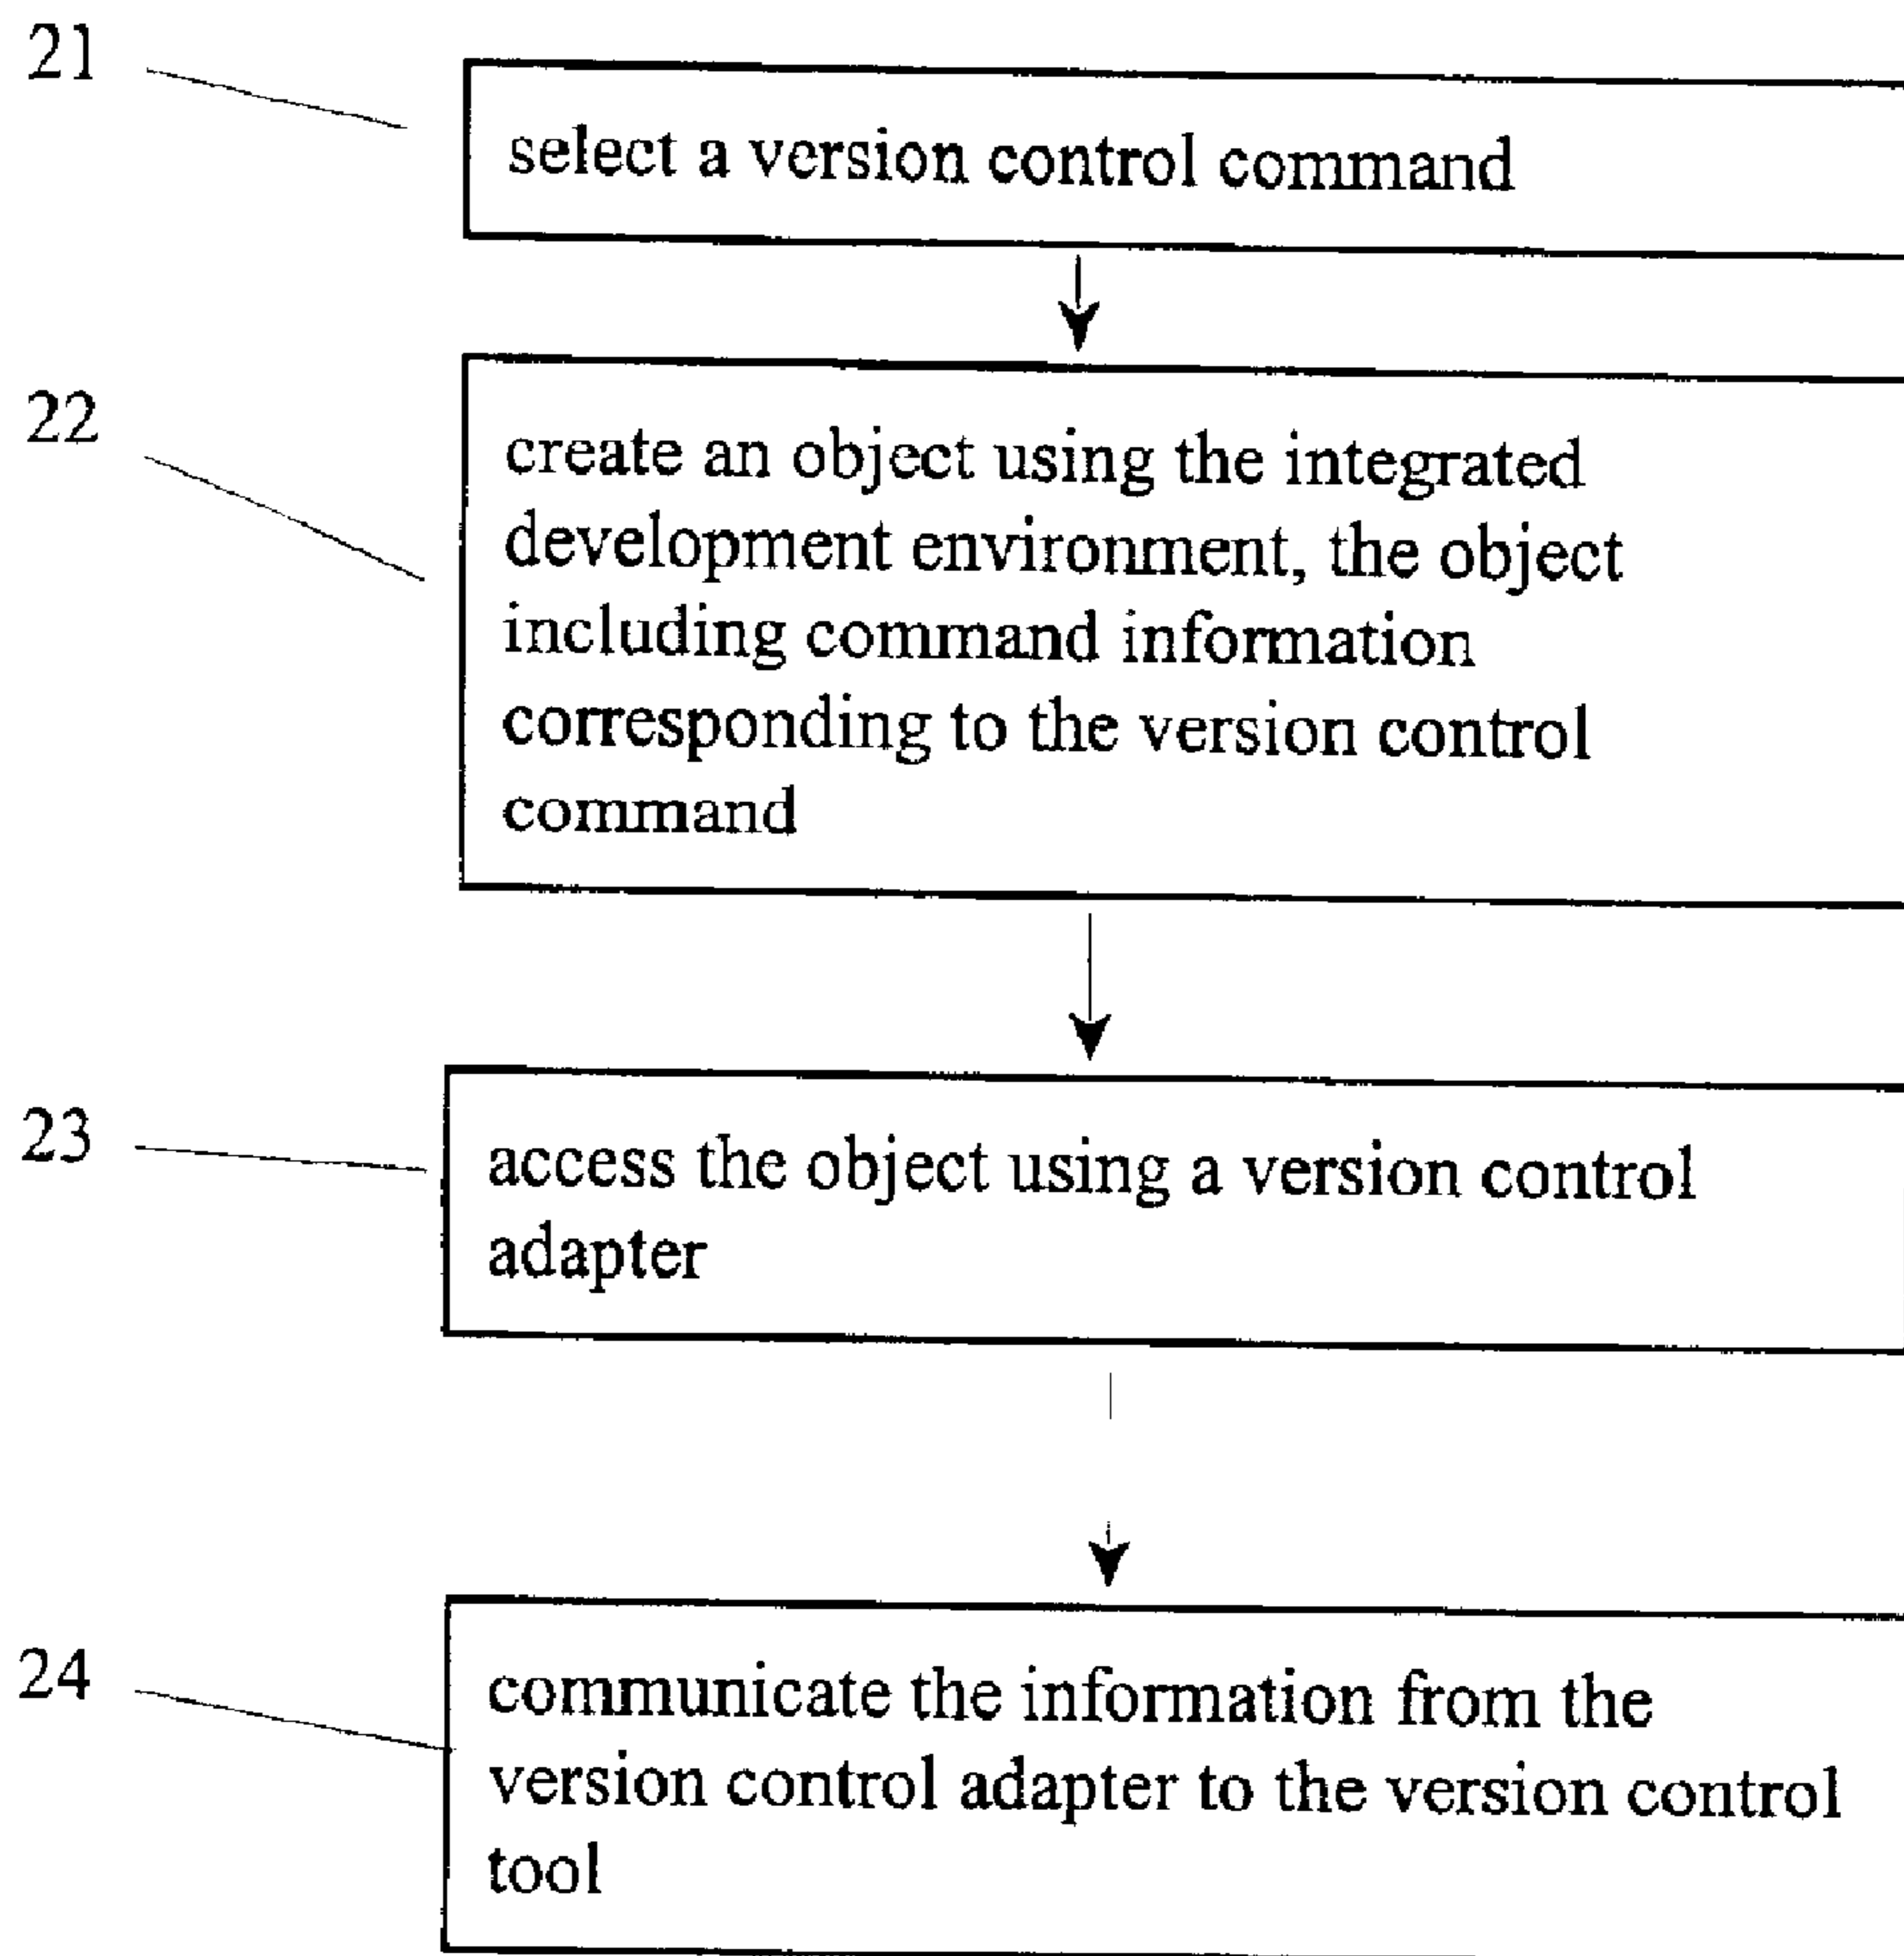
21

select a version control command

22

create an object using the integrated development environment, the object including command information corresponding to the version control command

23

access the object using a version control adapter

24

communicate the information from the version control adapter to the version control tool